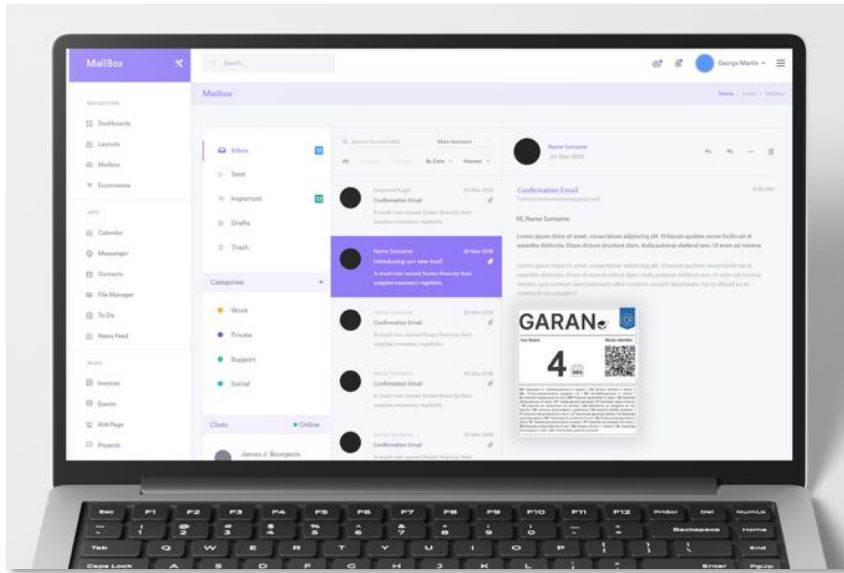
MailBox

Search...

George Martin

Mailbox

Home / Inbox / Mailbox

NAVIGATION

Dashboards

Layouts

Mailbox

Ecommerce

APPS

Calendar

Messenger

Contacts

File Manager

To Do

News Feed

PAGES

Invoices

Events

404 Page

Projects

Inbox

Sent

Important

Drafts

Trash

Categories

Work

Private

Support

Social

Chats

Online

James J. Bourgeois

Search Current Mail

Main Account

All

By Date

Newest

Confirmation Email

Name Surname

30 Mar 2018

Introducing our new tool!

A small river named Duden flows by their place and supplies it with the necessary regelialia.

Confirmation Email

Confirmation Email

Confirmation Email

Name Surname

20 Mar 2018

Confirmation Email

Hi, Name Surname

Lorem ipsum dolor sit amet, consectetuer adipiscing elit. Et harum quidem rerum facilis est et expedita distinctio. Etiam dictum tincidunt diam. Nulla pulvinar eleifend sem. Ut enim ad minima

GARAN

4

Esc F1 F2 F3 F4 F5 F6 F7 F8 F9 F10 F11 F12 PrtScr Del NumLk

Backspace Home

Tab Q W E R T Y U I O P End

Caps Lock A S D F G H J K L Enter PgUp